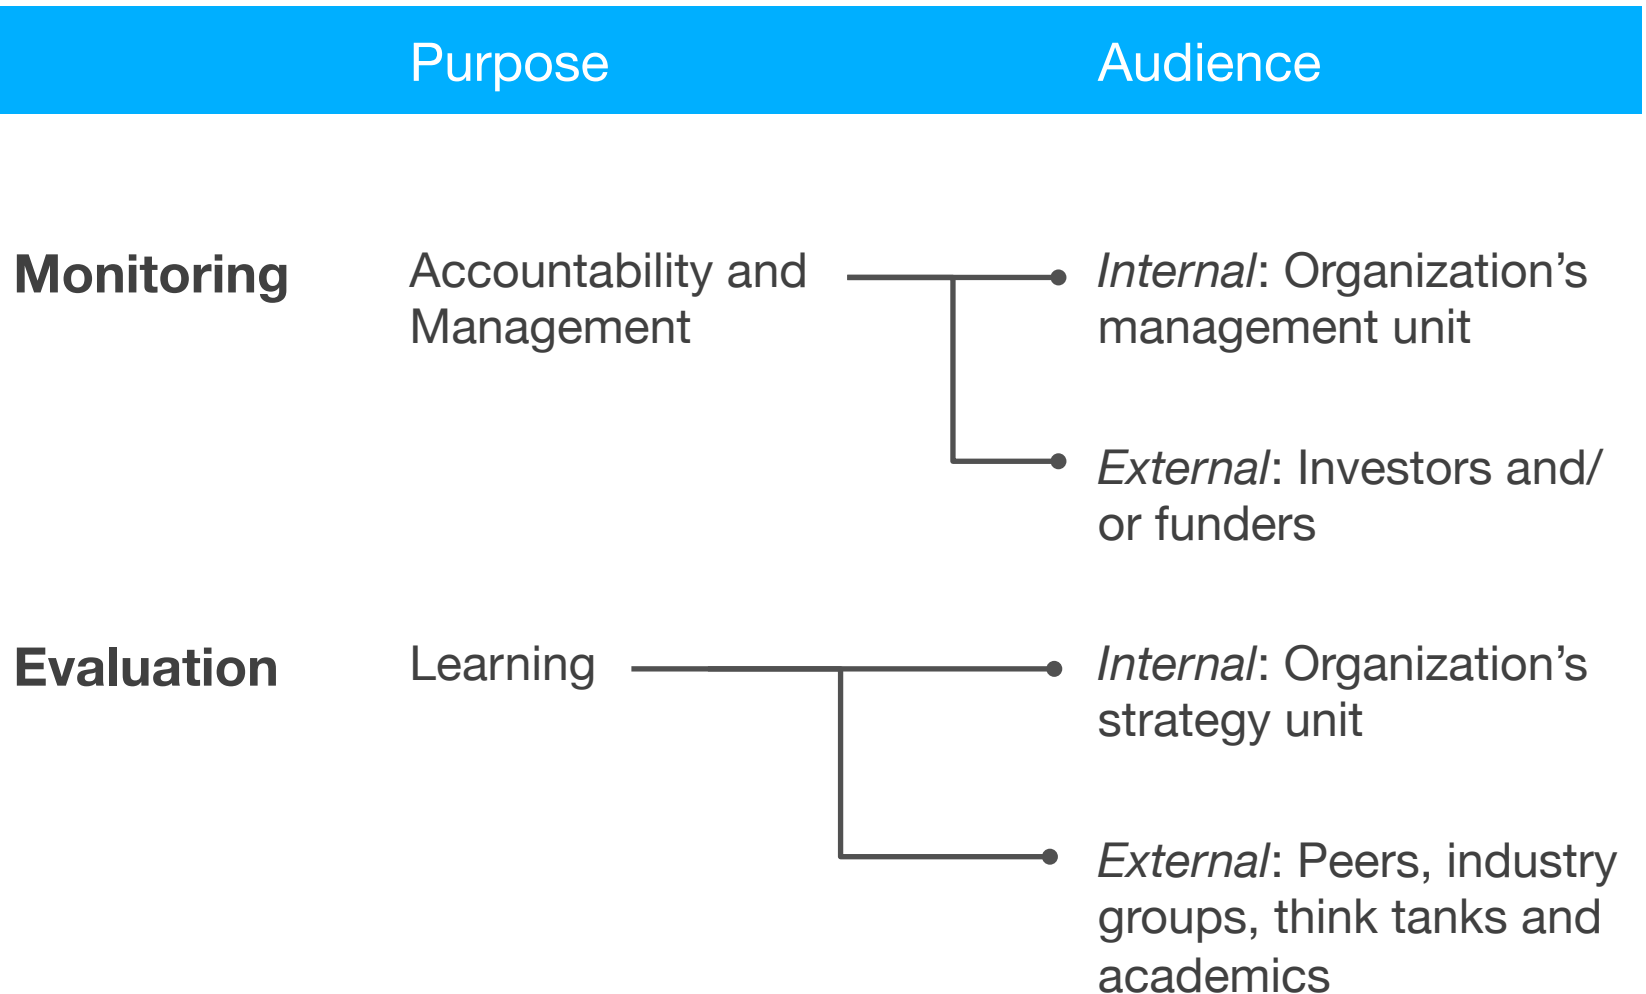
Purpose

Audience

Monitoring

Accountability and Management

Internal: Organization's management unit

External: Investors and/or funders

Evaluation

Learning

Internal: Organization's strategy unit

External: Peers, industry groups, think tanks and academics